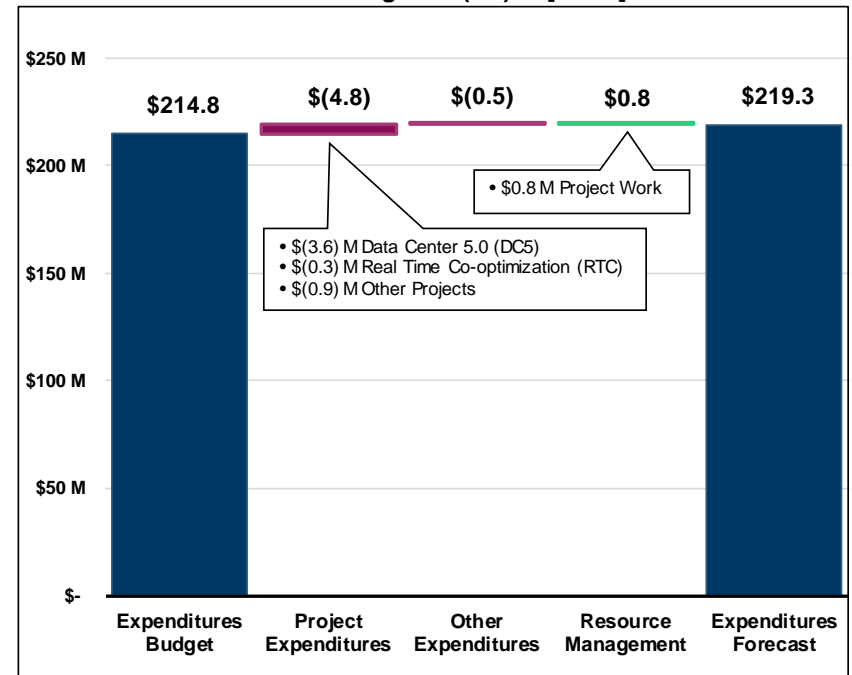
$250 M
$200 M
$150 M
$100 M
$50 M
$-

$214.8
$(4.8)
$(0.5)
$0.8
$219.3

• $0.8 M Project Work

• $(3.6) M Data Center 5.0 (DC5)
• $(0.3) M Real Time Co-optimization (RTC)
• $(0.9) M Other Projects

Expenditures Budget
Project Expenditures
Other Expenditures
Resource Management
Expenditures Forecast